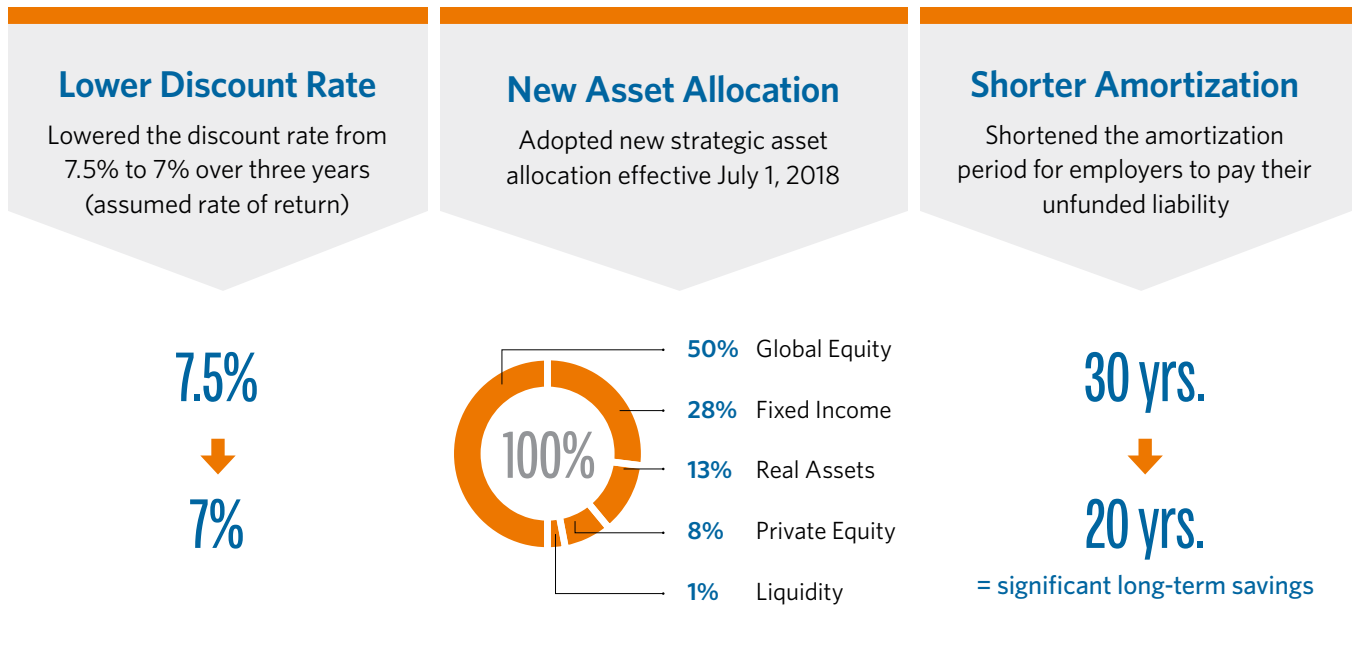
Lower Discount Rate

Lowered the discount rate from 7.5% to 7% over three years (assumed rate of return)

7.5%

7%

New Asset Allocation

Adopted new strategic asset allocation effective July 1, 2018

100%

50% Global Equity

28% Fixed Income

13% Real Assets

8% Private Equity

1% Liquidity

Shorter Amortization

Shortened the amortization period for employers to pay their unfunded liability

30 yrs.

20 yrs.

= significant long-term savings